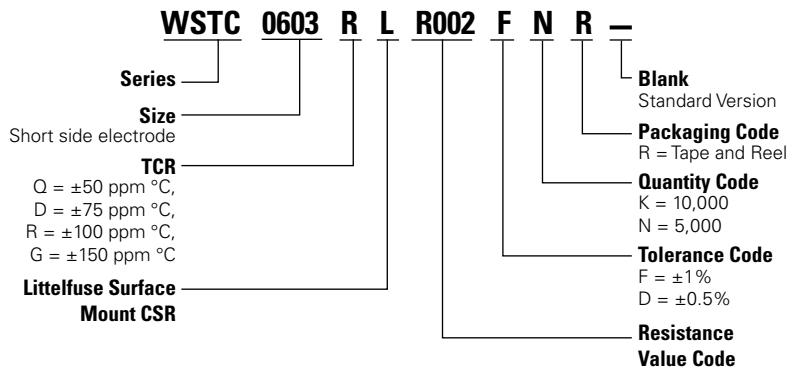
WSTC 0603 R L R002 F N R —

Series

Size
Short side electrode

TCR
Q = ±50 ppm °C,
D = ±75 ppm °C,
R = ±100 ppm °C,
G = ±150 ppm °C

Littelfuse Surface Mount CSR

Blank
Standard Version

Packaging Code
R = Tape and Reel

Quantity Code
K = 10,000
N = 5,000

Tolerance Code
F = ±1%
D = ±0.5%

Resistance Value Code